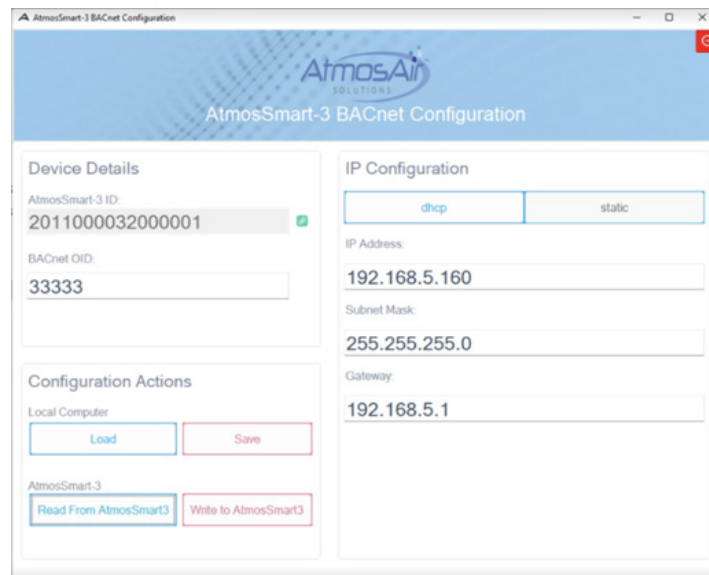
AtmosSmart-3 BACnet Configuration

AtmosAir SOLUTIONS

AtmosSmart-3 BACnet Configuration

Device Details

AtmosSmart-3 ID:

2011000032000001

BACnet OID:

33333

Configuration Actions

Local Computer

Load

Save

AtmosSmart-3

Read From AtmosSmart3

Write to AtmosSmart3

IP Configuration

dhcp

static

IP Address:

192.168.5.160

Subnet Mask:

255.255.255.0

Gateway:

192.168.5.1